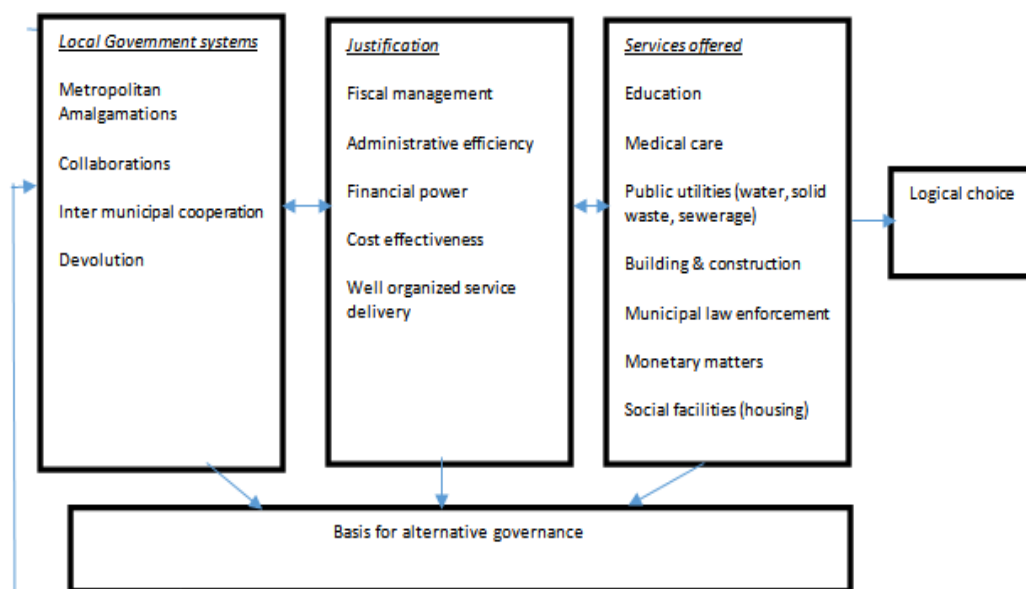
Local Govemment systems

Metropolitan Amalgamations

Collaborations

Inter municipal cooperation

Devolution

Justification

Fiscal management

Administrative efficiency

Financial power

Cost effectiveness

Well organized service delivery

Services offered

Education

Medical care

Public utilities (water, solid waste, sewerage)

Building & construction

Municipal law enforcement

Monetary matters

Social facilities (housing)

Logical choice

Basis for alternative governance